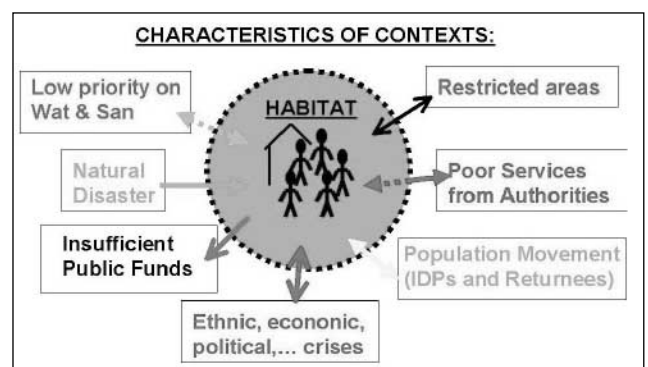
CHARACTERISTICS OF CONTEXTS:

Low priority on Wat & San

HABITAT

Restricted areas

Natural Disaster

Poor Services from Authorities

Insufficient Public Funds

Population Movement (IDPs and Returnees)

Ethnic, econonic, political,… crises